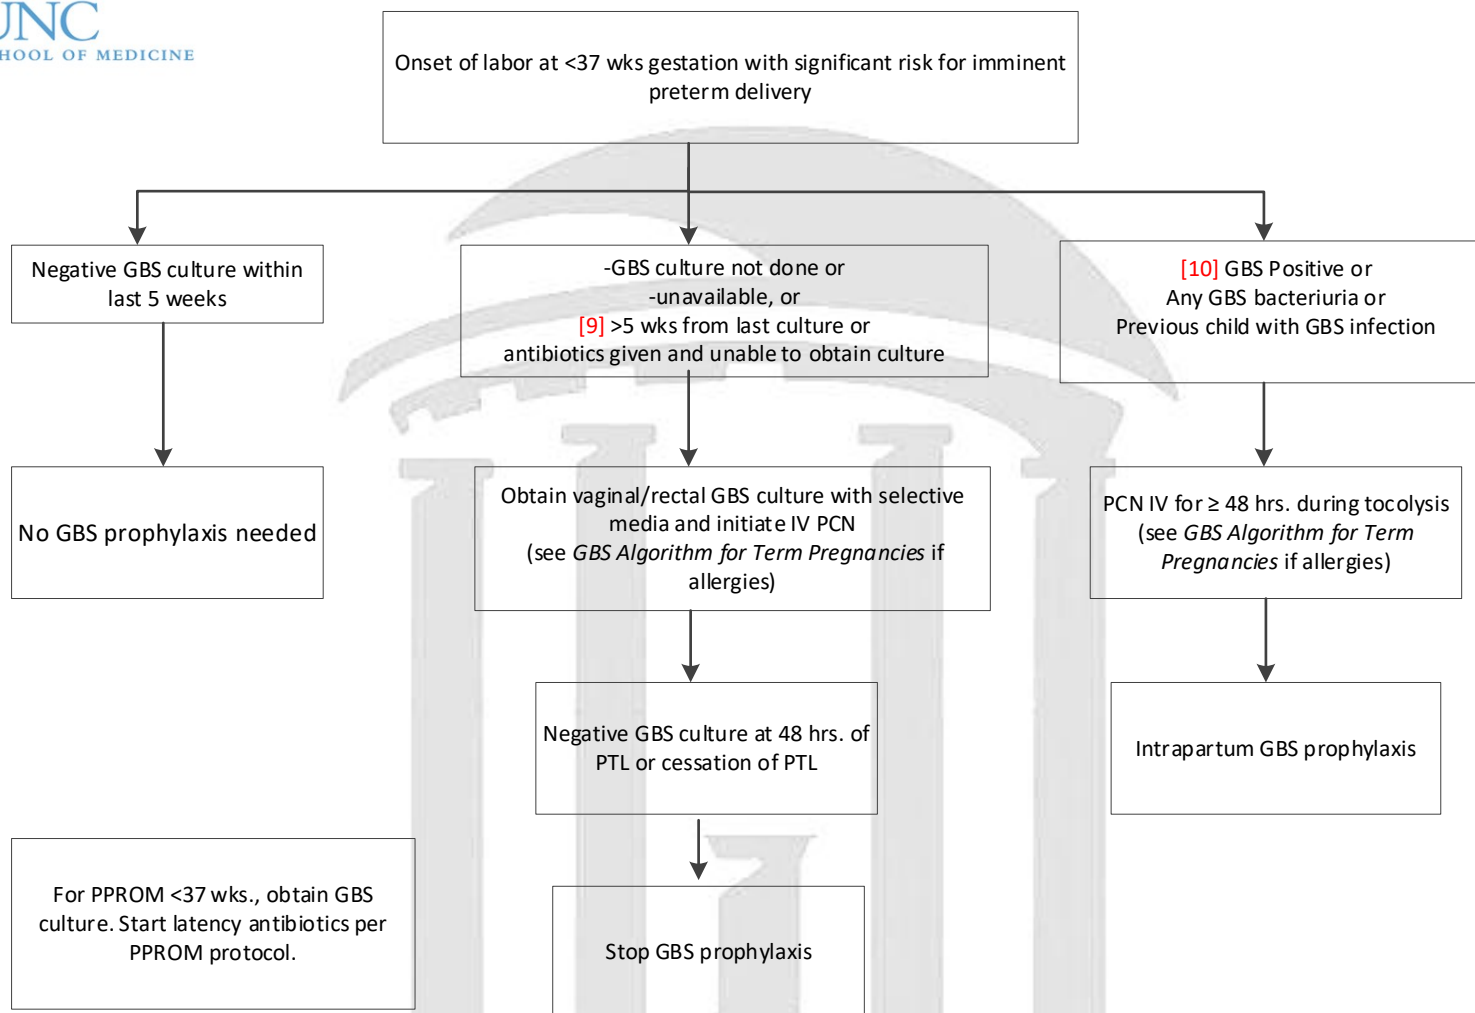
UNC
HOOL OF MEDICINE

Onset of labor at <37 wks gestation with significant risk for imminent preterm delivery

Negative GBS culture within last 5 weeks

-GBS culture not done or
-unavailable, or
[9] >5 wks from last culture or
antibiotics given and unable to obtain culture

[10] GBS Positive or
Any GBS bacteriuria or
Previous child with GBS infection

No GBS prophylaxis needed

Obtain vaginal/rectal GBS culture with selective media and initiate IV PCN
(see *GBS Algorithm for Term Pregnancies* if allergies)

PCN IV for $\geq$ 48 hrs. during tocolysis
(see *GBS Algorithm for Term Pregnancies* if allergies)

Negative GBS culture at 48 hrs. of PTL or cessation of PTL

Intrapartum GBS prophylaxis

For PPROM <37 wks., obtain GBS culture. Start latency antibiotics per PPROM protocol.

Stop GBS prophylaxis